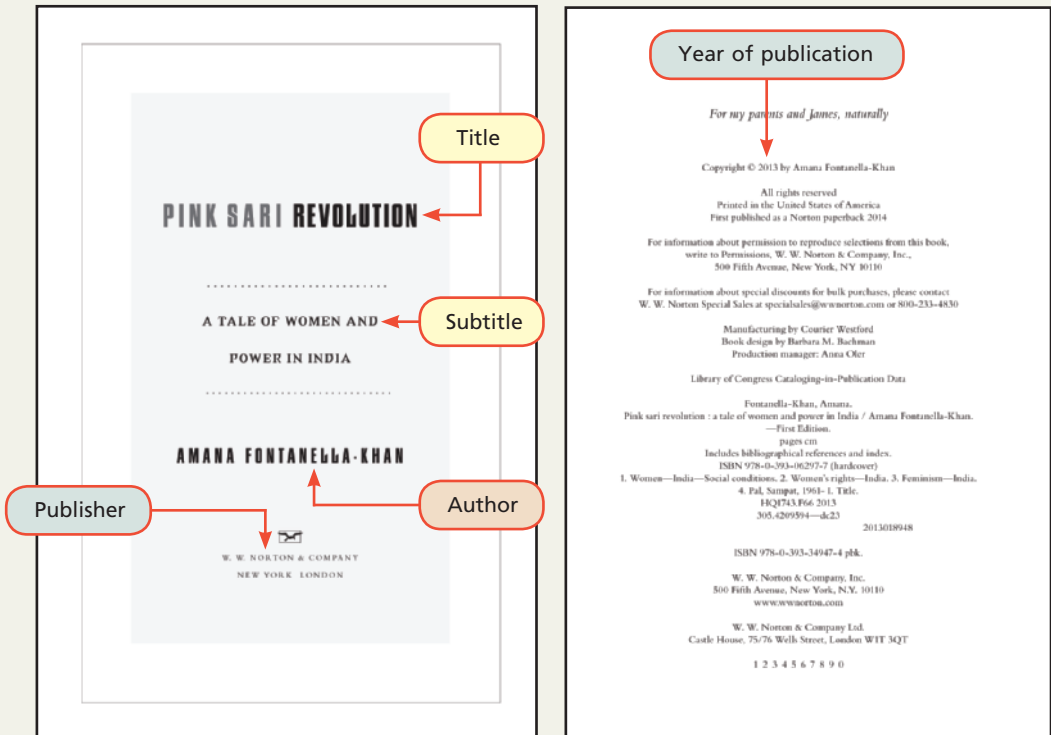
Title

PINK SARI REVOLUTION

A TALE OF WOMEN AND POWER IN INDIA

Subtitle

AMANA FONTANELLA-KHAN

Author

Publisher

W. W. NORTON & COMPANY
NEW YORK LONDON

Year of publication

For my parents and James, naturally

Copyright © 2013 by Amana Fontanella-Khan

All rights reserved
Printed in the United States of America
First published as a Norton paperback 2014

For information about permission to reproduce selections from this book, write to Permissions, W. W. Norton & Company, Inc., 500 Fifth Avenue, New York, NY 10110

For information about special discounts for bulk purchases, please contact W. W. Norton Special Sales at specialsales@wwnorton.com or 800-233-4830

Manufacturing by Courier Westford
Book design by Barbara M. Bachman
Production manager: Anna Oler

Library of Congress Cataloging-in-Publication Data

Fontanella-Khan, Amana.
Pink sari revolution : a tale of women and power in India / Amana Fontanella-Khan.
—First Edition.
pages cm
Includes bibliographical references and index.
ISBN 978-0-393-06297-7 (hardcover)
1. Women—India—Social conditions. 2. Women's rights—India. 3. Feminism—India.
4. Pal, Sampat, 1961- I. Title.
HQ1743.F66 2013
305.4209594—dc23
2013018948

ISBN 978-0-393-34947-4 pbk.

W. W. Norton & Company, Inc.
500 Fifth Avenue, New York, N.Y. 10110
www.wwnorton.com

W. W. Norton & Company Ltd.
Castle House, 75/76 Wells Street, London W1T 3QT

1 2 3 4 5 6 7 8 9 0